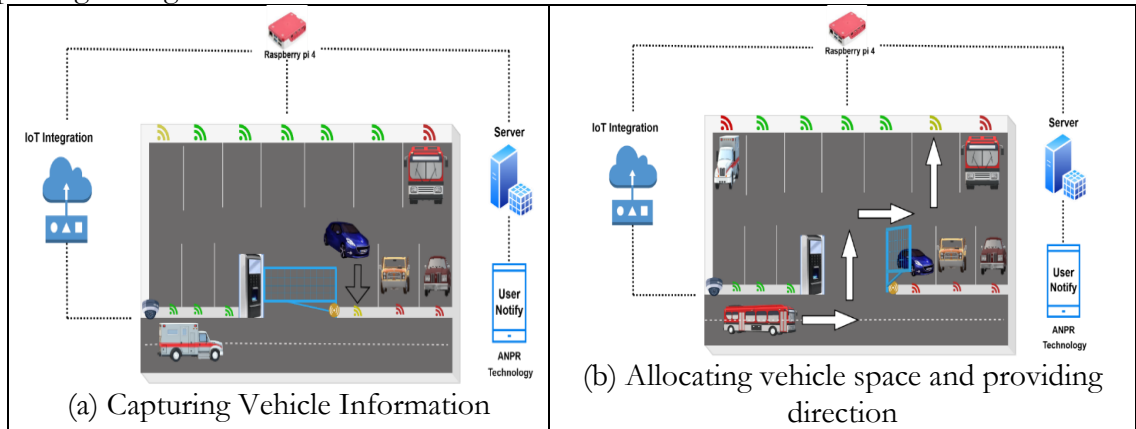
| Raspberry pi 4<br>IoT Integration<br>Server<br>User Notify<br>ANPR Technology<br>(a) Capturing Vehicle Information | Raspberry pi 4<br>IoT Integration<br>Server<br>User Notify<br>ANPR Technology<br>(b) Allocating vehicle space and providing direction |
|---|---|